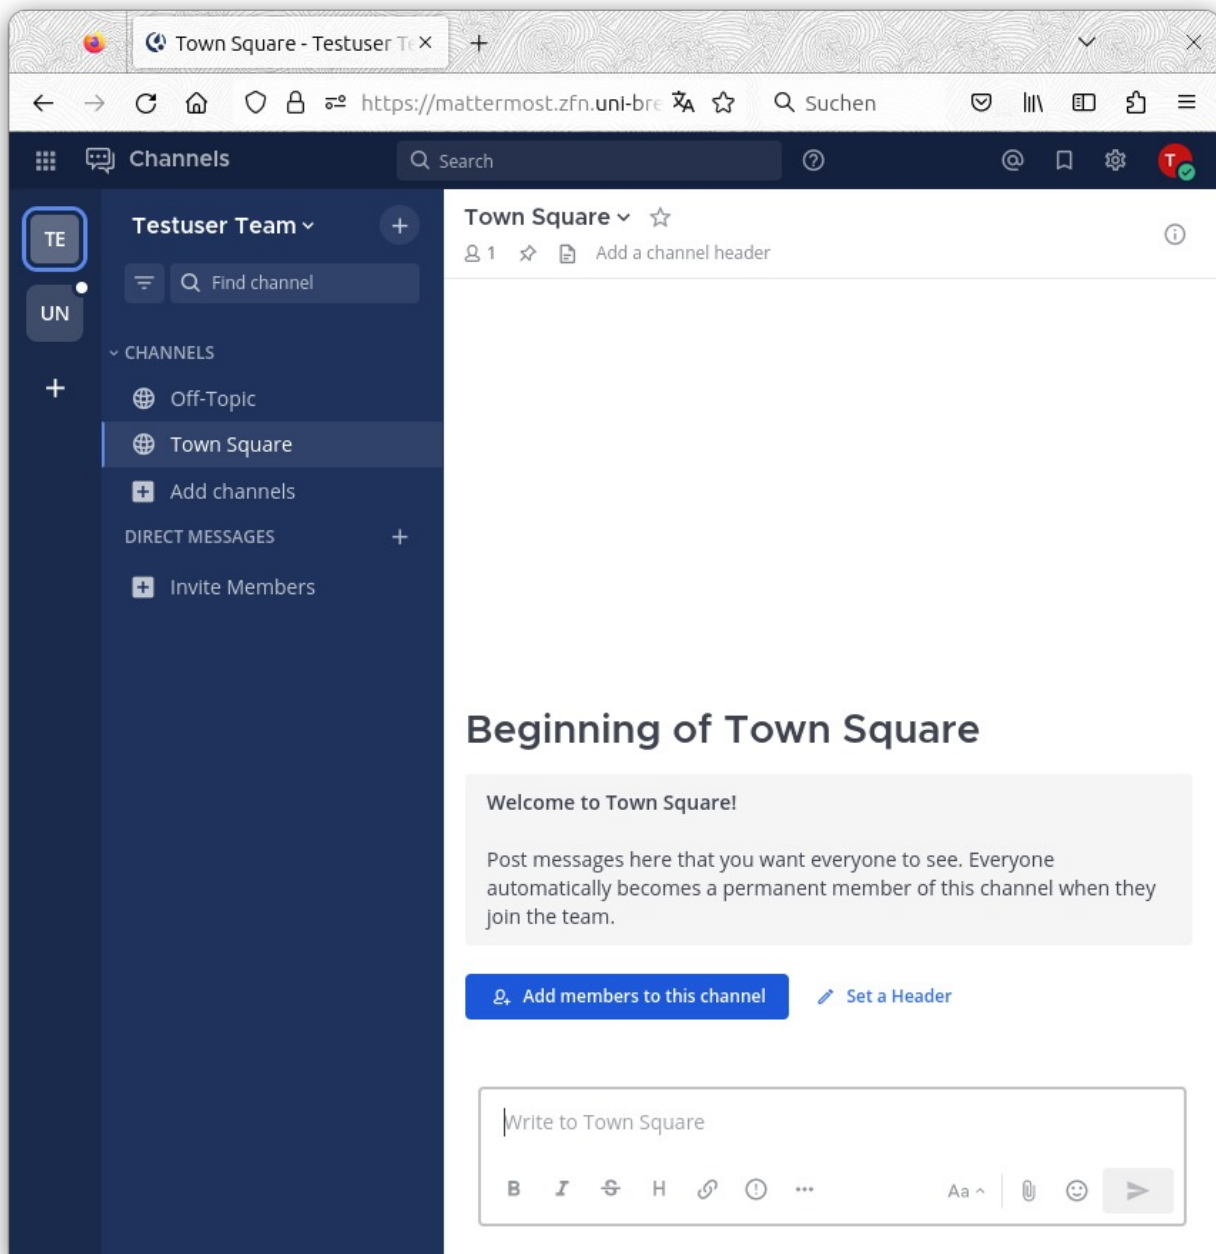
Town Square - Testuser T

https://mattermost.zfn.uni-bre

Suchen

Channels

Search

T

TE

UN

Testuser Team

Find channel

CHANNELS

Off-Topic

Town Square

Add channels

DIRECT MESSAGES

Invite Members

Town Square

1

Add a channel header

Beginning of Town Square

Welcome to Town Square!

Post messages here that you want everyone to see. Everyone automatically becomes a permanent member of this channel when they join the team.

Add members to this channel

Set a Header

Write to Town Square

B I S H

Aa